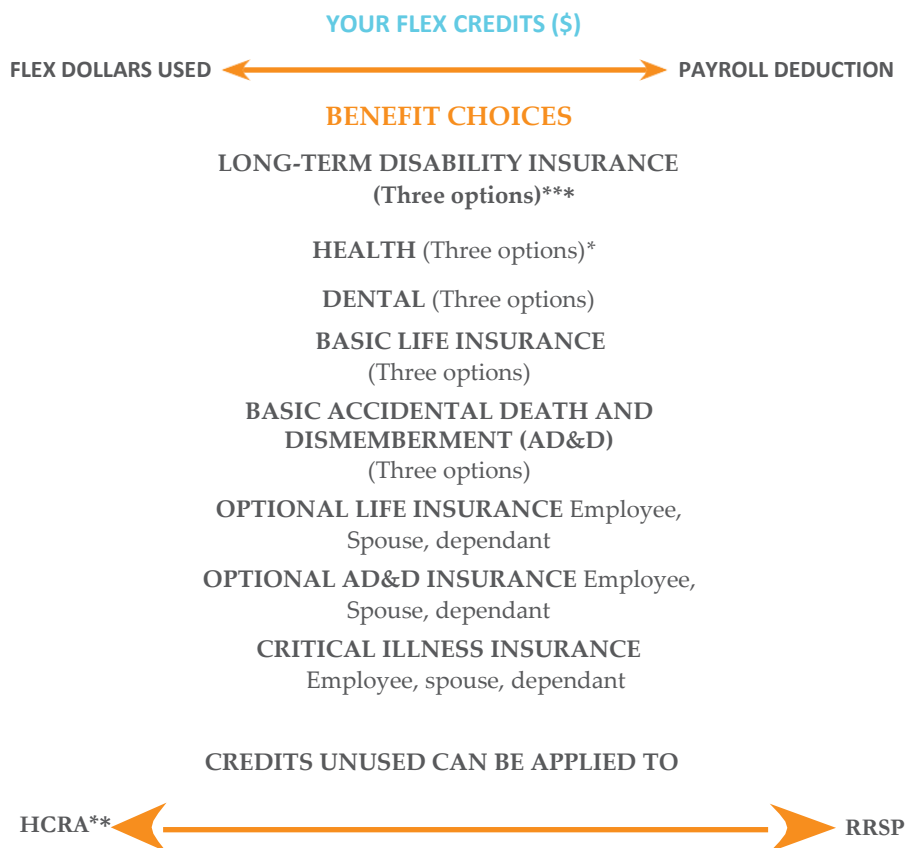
YOUR FLEX CREDITS ($)

FLEX DOLLARS USED

PAYROLL DEDUCTION

BENEFIT CHOICES

LONG-TERM DISABILITY INSURANCE (Three options)***

HEALTH (Three options)*

DENTAL (Three options)

BASIC LIFE INSURANCE (Three options)

BASIC ACCIDENTAL DEATH AND DISMEMBERMENT (AD&D) (Three options)

OPTIONAL LIFE INSURANCE Employee, Spouse, dependant

OPTIONAL AD&D INSURANCE Employee, Spouse, dependant

CRITICAL ILLNESS INSURANCE Employee, spouse, dependant

CREDITS UNUSED CAN BE APPLIED TO

HCRA**

RRSP